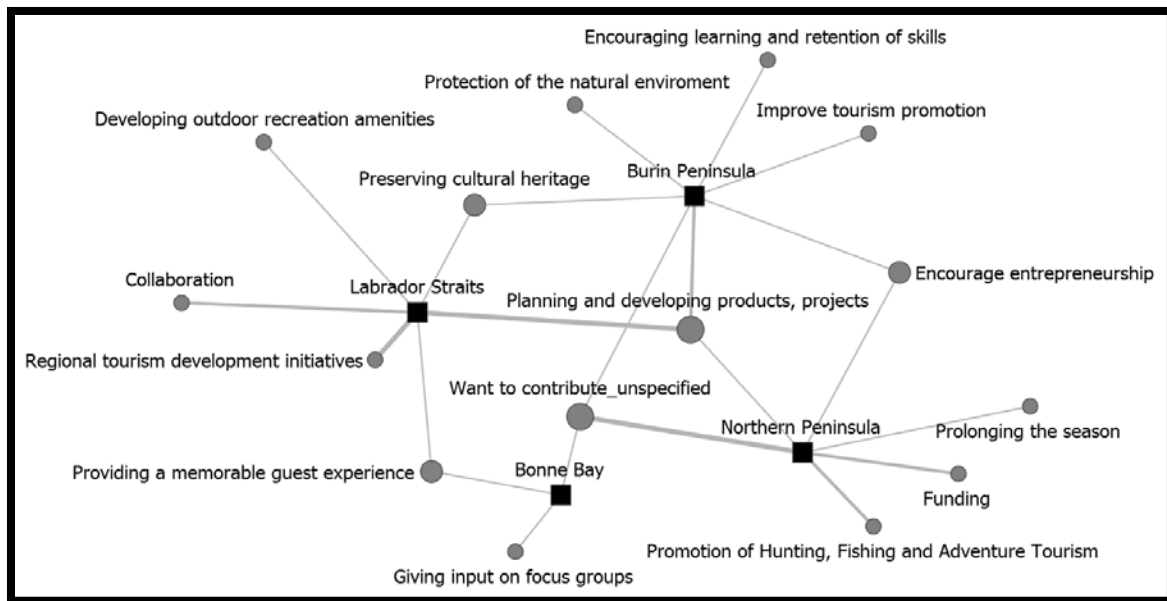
Encouraging learning and retention of skills

Protection of the natural enviroment

Improve tourism promotion

Developing outdoor recreation amenities

Burin Peninsula

Preserving cultural heritage

Encourage entrepreneurship

Collaboration

Labrador Straits

Planning and developing products, projects

Regional tourism development initiatives

Want to contribute_unspecified

Northern Peninsula

Prolonging the season

Providing a memorable guest experience

Bonne Bay

Funding

Promotion of Hunting, Fishing and Adventure Tourism

Giving input on focus groups